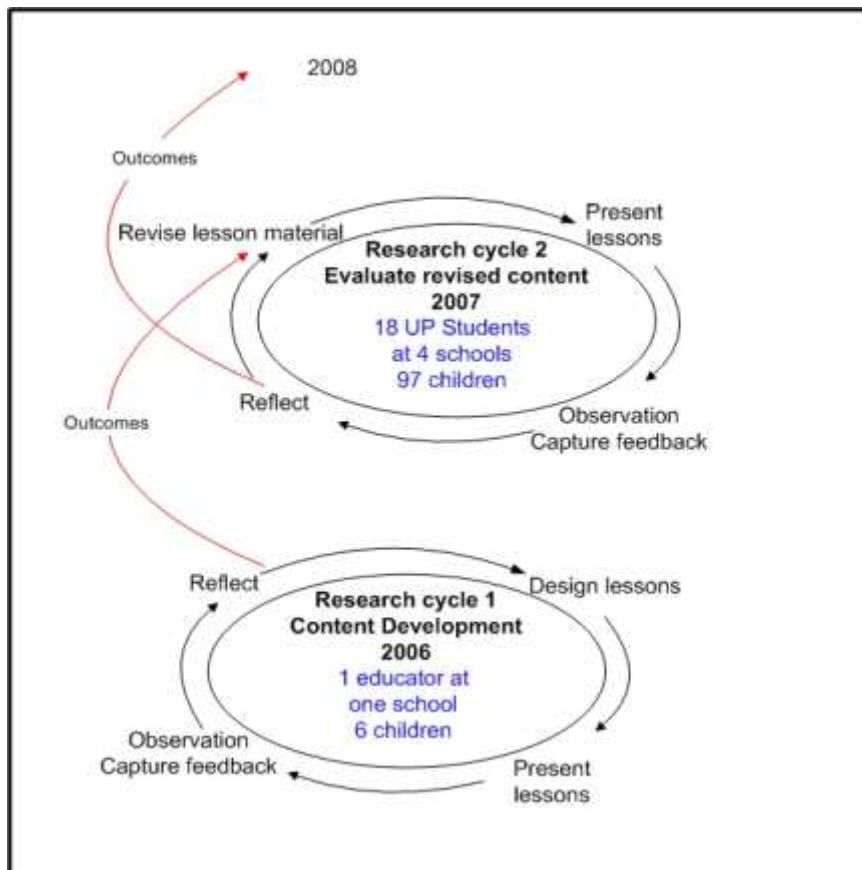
2008

Outcomes

Revise lesson material

Present lessons

Research cycle 2
Evaluate revised content
2007
18 UP Students
at 4 schools
97 children

Reflect

Observation
Capture feedback

Outcomes

Reflect

Design lessons

Research cycle 1
Content Development
2006
1 educator at
one school
6 children

Observation
Capture feedback

Present lessons